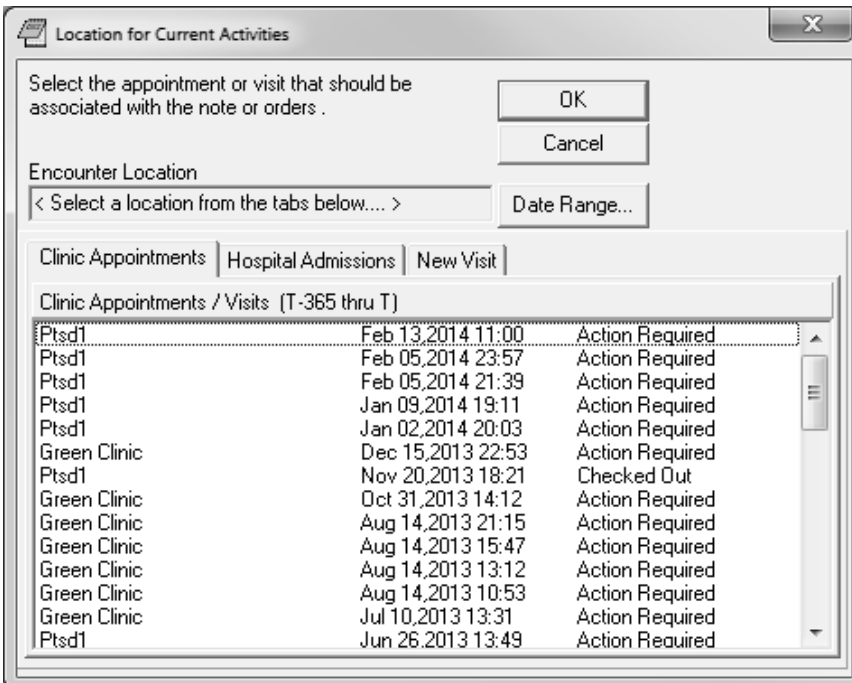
Location for Current Activities

Select the appointment or visit that should be associated with the note or orders .

OK

Cancel

Encounter Location

< Select a location from the tabs below.... >

Date Range...

Clinic Appointments | Hospital Admissions | New Visit

Clinic Appointments / Visits (T-365 thru T)

| | | |
|---|---|---|
| Ptsd1 | Feb 13,2014 11:00 | Action Required |
| Ptsd1 | Feb 05,2014 23:57 | Action Required |
| Ptsd1 | Feb 05,2014 21:39 | Action Required |
| Ptsd1 | Jan 09,2014 19:11 | Action Required |
| Ptsd1 | Jan 02,2014 20:03 | Action Required |
| Green Clinic | Dec 15,2013 22:53 | Action Required |
| Ptsd1 | Nov 20,2013 18:21 | Checked Out |
| Green Clinic | Oct 31,2013 14:12 | Action Required |
| Green Clinic | Aug 14,2013 21:15 | Action Required |
| Green Clinic | Aug 14,2013 15:47 | Action Required |
| Green Clinic | Aug 14,2013 13:12 | Action Required |
| Green Clinic | Aug 14,2013 10:53 | Action Required |
| Green Clinic | Jul 10,2013 13:31 | Action Required |
| Ptsd1 | Jun 26,2013 13:49 | Action Required |